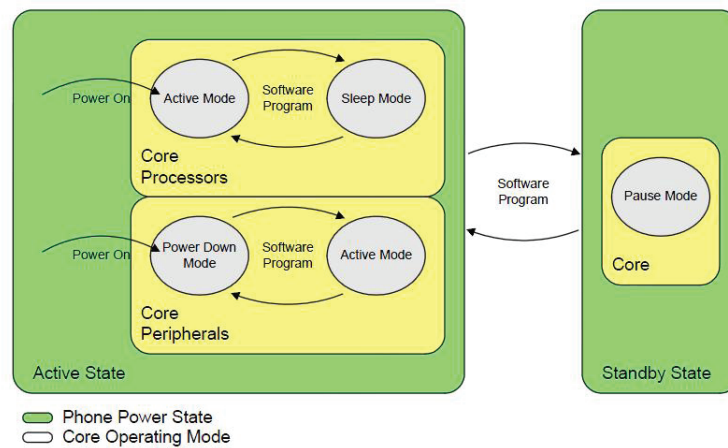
Power On

Active Mode

Software Program

Sleep Mode

Core Processors

Power On

Power Down Mode

Software Program

Active Mode

Core Peripherals

Active State

Software Program

Pause Mode

Core

Standby State

Phone Power State

Core Operating Mode